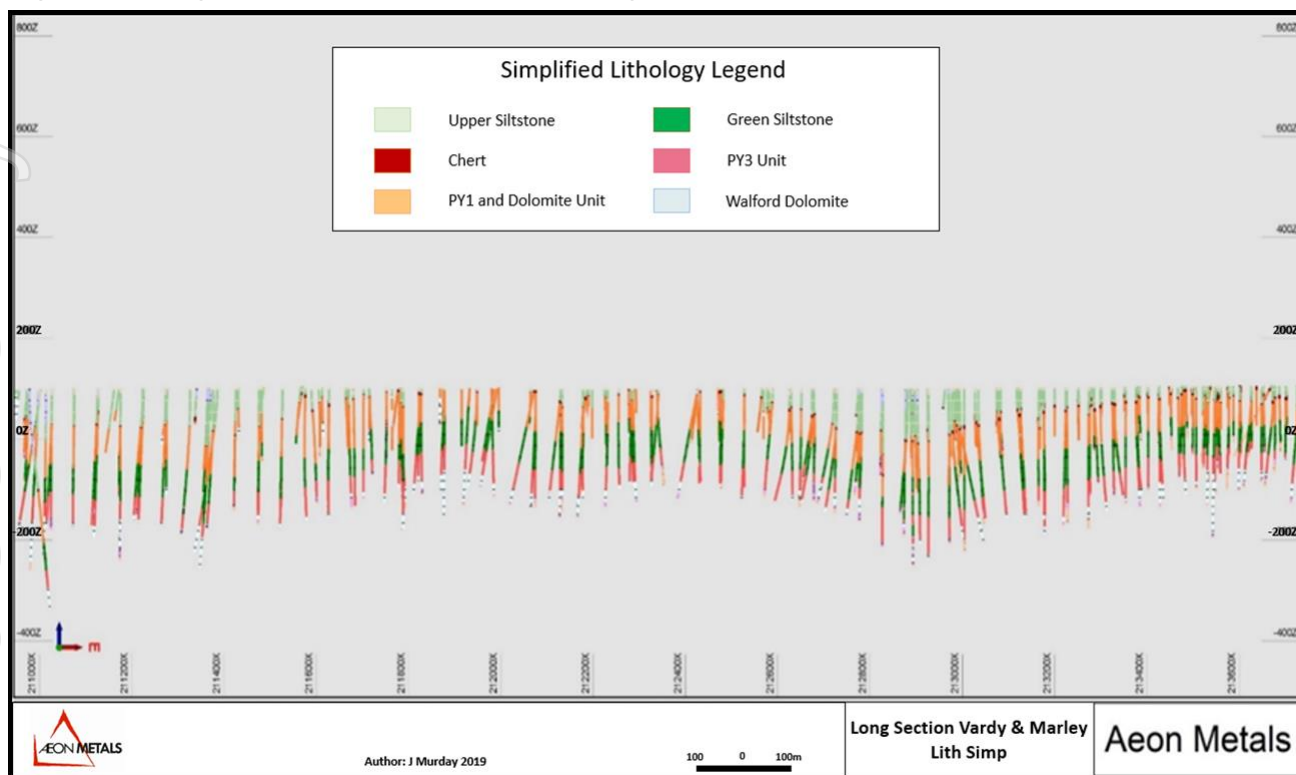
800Z
600Z
400Z
200Z
0Z
-200Z
-400Z

800Z
600Z
400Z
200Z
0Z
-200Z
-400Z

Simplified Lithology Legend

Upper Siltstone
Green Siltstone
Chert
PY3 Unit
PY1 and Dolomite Unit
Walford Dolomite

m

211000X
211200X
211400X
211600X
211800X
212000X
212200X
212400X
212600X
212800X
213000X
213200X
213400X
213600X

AEON METALS

Author: J Murday 2019

100 0 100m

Long Section Vardy & Marley Lith Simp

Aeon Metals